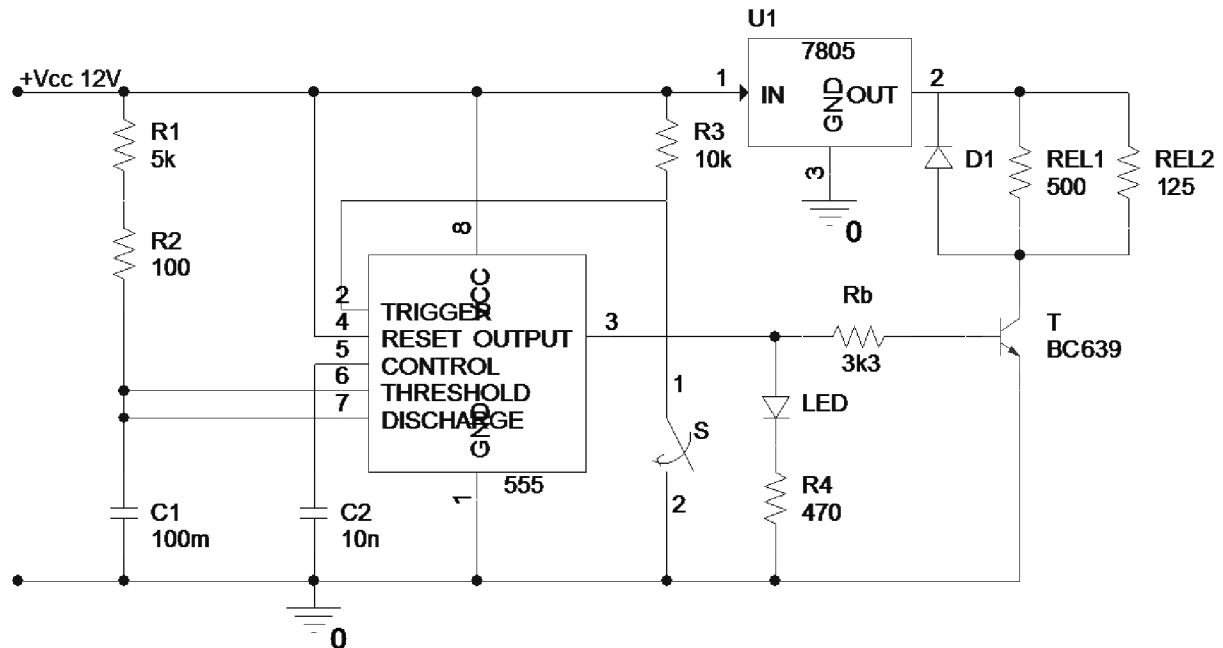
U1
7805
+Vcc 12V
1
IN
GND
OUT
2
R1
5k
R3
10k
D1
REL1
500
REL2
125
3
0
8
R2
100
VCC
2
TRIGGER
4
RESET
OUTPUT
3
Rb
T
BC639
5
CONTROL
3k3
6
THRESHOLD
1
7
DISCHARGE
LED
GND
S
555
1
2
C1
100m
C2
10n
R4
470
0